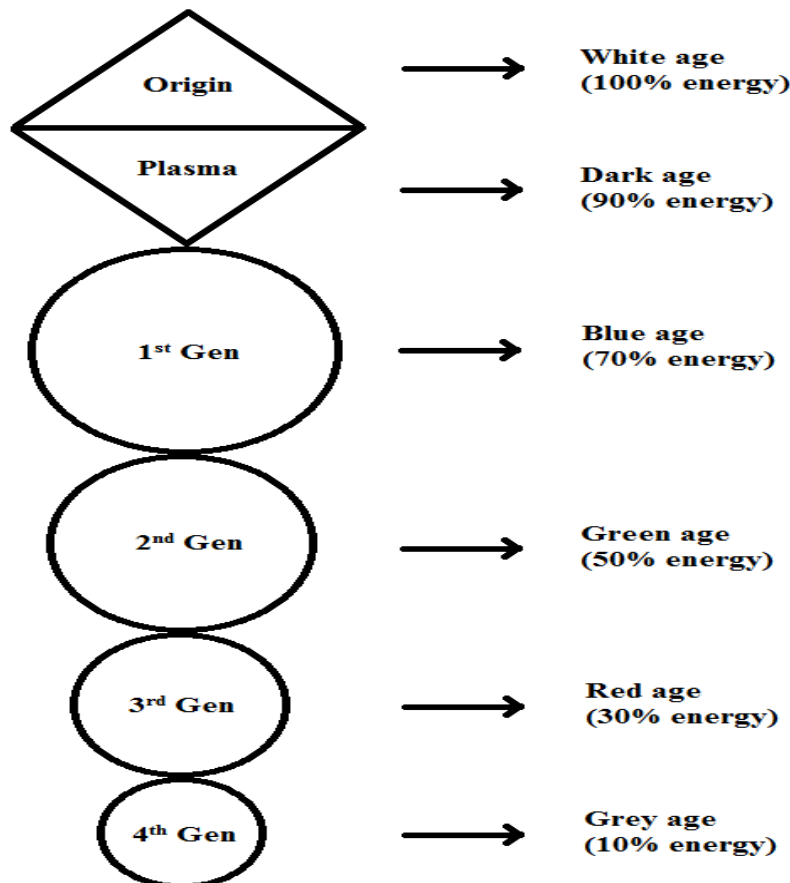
Origin

White age
(100% energy)

Plasma

Dark age
(90% energy)

1$^{st}$ Gen

Blue age
(70% energy)

2$^{nd}$ Gen

Green age
(50% energy)

3$^{rd}$ Gen

Red age
(30% energy)

4$^{th}$ Gen

Grey age
(10% energy)